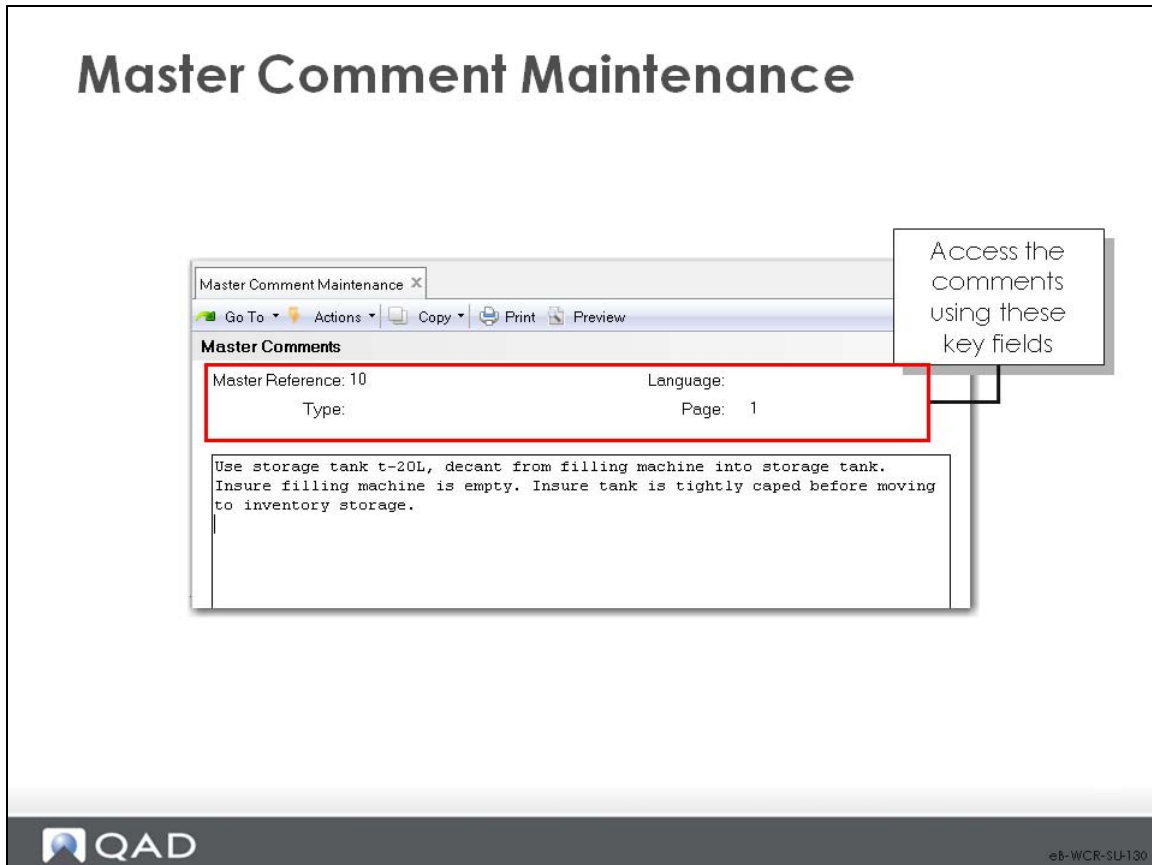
Master Comment Maintenance

Master Comment Maintenance ×

Go To ▾ Actions ▾ Copy ▾ Print Preview

Master Comments

Master Reference: 10

Language:

Type:

Page: 1

Use storage tank t-20L, decant from filling machine into storage tank. Insure filling machine is empty. Insure tank is tightly caped before moving to inventory storage.

Access the comments using these key fields

QAD

eB-WCR-SU-130